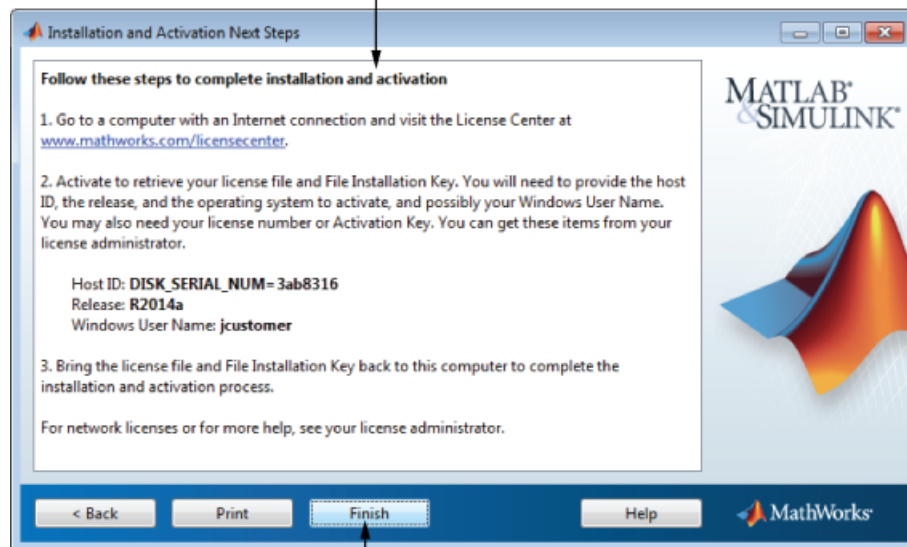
Installation and Activation Next Steps

Follow these steps to complete installation and activation

1. Go to a computer with an Internet connection and visit the License Center at www.mathworks.com/licensecenter.

2. Activate to retrieve your license file and File Installation Key. You will need to provide the host ID, the release, and the operating system to activate, and possibly your Windows User Name. You may also need your license number or Activation Key. You can get these items from your license administrator.

Host ID: DISK_SERIAL_NUM=3ab8316
Release: R2014a
Windows User Name: jcustomer

3. Bring the license file and File Installation Key back to this computer to complete the installation and activation process.

For network licenses or for more help, see your license administrator.

MATLAB® & SIMULINK®

< Back
Print
Finish
Help
MathWorks®